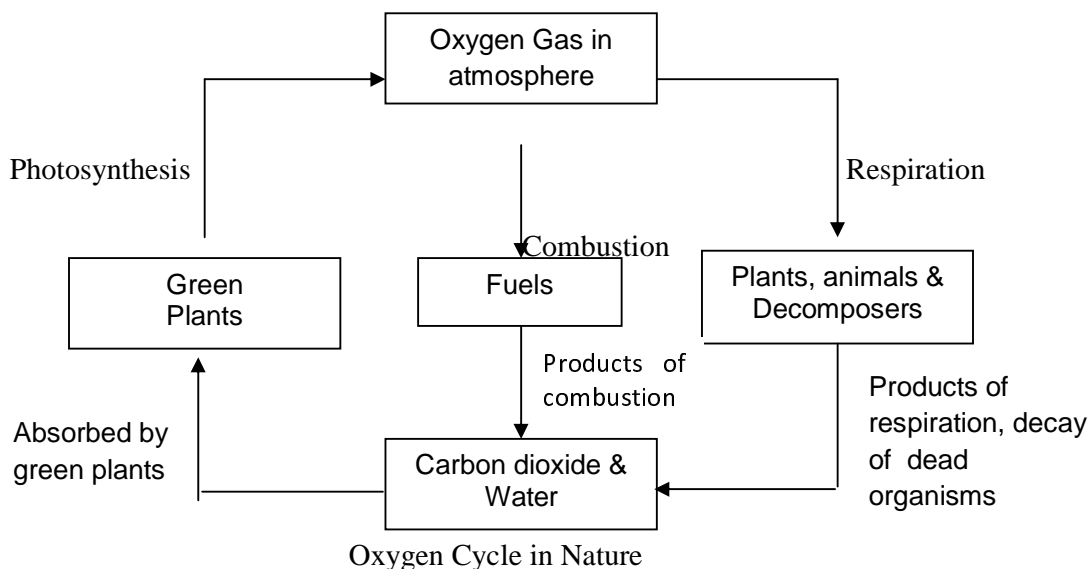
Oxygen Gas in atmosphere

Photosynthesis

Respiration

Combustion

Green Plants

Fuels

Plants, animals & Decomposers

Products of combustion

Products of respiration, decay of dead organisms

Absorbed by green plants

Carbon dioxide & Water

Oxygen Cycle in Nature